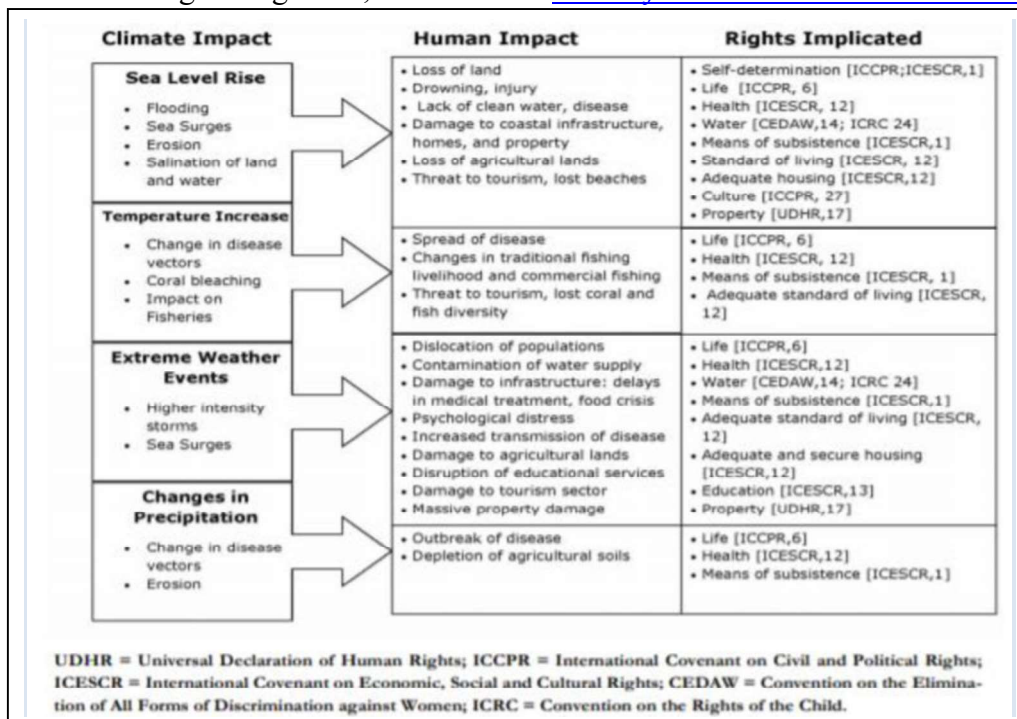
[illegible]

| Climate Impact | Human Impact | Rights Implicated |
|---|---|---|
| **Sea Level Rise** • Flooding • Sea Surges • Erosion • Salination of land and water | • Loss of land • Drowning, injury • Lack of clean water, disease • Damage to coastal infrastructure, homes, and property • Loss of agricultural lands • Threat to tourism, lost beaches | • Self-determination [ICCPR;ICESCR,1] • Life [ICCPR, 6] • Health [ICESCR, 12] • Water [CEDAW,14; ICRC 24] • Means of subsistence [ICESCR,1] • Standard of living [ICESCR, 12] • Adequate housing [ICESCR,12] • Culture [ICCPR, 27] • Property [UDHR,17] |
| **Temperature Increase** • Change in disease vectors • Coral bleaching • Impact on Fisheries | • Spread of disease • Changes in traditional fishing livelihood and commercial fishing • Threat to tourism, lost coral and fish diversity | • Life [ICCPR, 6] • Health [ICESCR, 12] • Means of subsistence [ICESCR, 1] • Adequate standard of living [ICESCR, 12] |
| **Extreme Weather Events** • Higher intensity storms • Sea Surges | • Dislocation of populations • Contamination of water supply • Damage to infrastructure: delays in medical treatment, food crisis • Psychological distress • Increased transmission of disease • Damage to agricultural lands • Disruption of educational services • Damage to tourism sector • Massive property damage | • Life [ICCPR,6] • Health [ICESCR,12] • Water [CEDAW,14; ICRC 24] • Means of subsistence [ICESCR,1] • Adequate standard of living [ICESCR, 12] • Adequate and secure housing [ICESCR,12] • Education [ICESCR,13] • Property [UDHR,17] |
| **Changes in Precipitation** • Change in disease vectors • Erosion | • Outbreak of disease • Depletion of agricultural soils | • Life [ICCPR,6] • Health [ICESCR,12] • Means of subsistence [ICESCR,1] |

UDHR = Universal Declaration of Human Rights; ICCPR = International Covenant on Civil and Political Rights; ICESCR = International Covenant on Economic, Social and Cultural Rights; CEDAW = Convention on the Elimination of All Forms of Discrimination against Women; ICRC = Convention on the Rights of the Child.